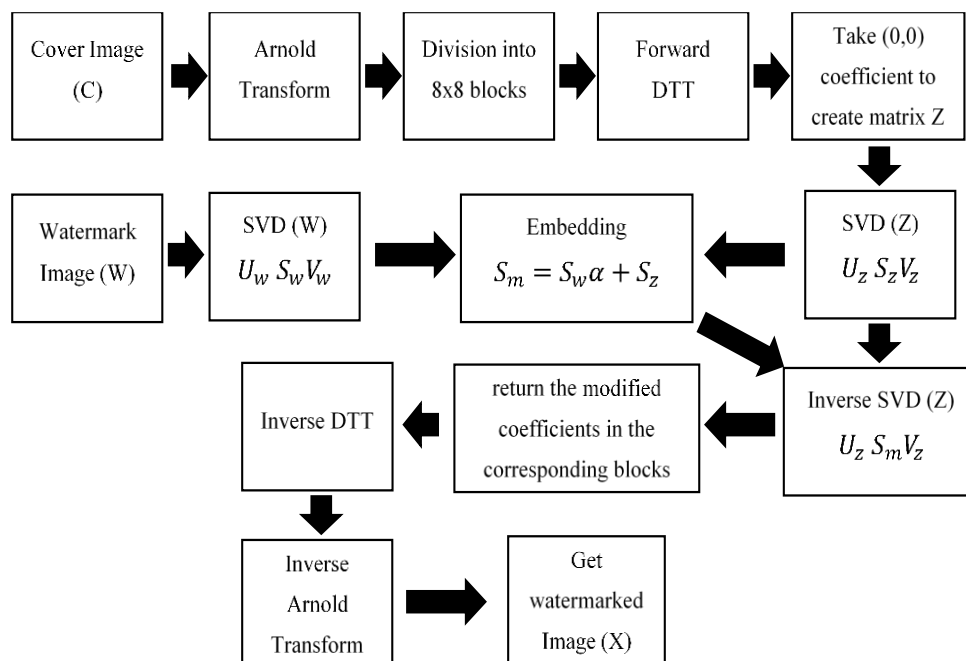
Cover Image (C)

Arnold Transform

Division into 8x8 blocks

Forward DTT

Take (0,0) coefficient to create matrix Z

Watermark Image (W)

SVD (W) $U_w \; S_w V_w$

Embedding $S_m = S_w \alpha + S_z$

SVD (Z) $U_z \; S_z V_z$

Inverse DTT

return the modified coefficients in the corresponding blocks

Inverse SVD (Z) $U_z \; S_m V_z$

Inverse Arnold Transform

Get watermarked Image (X)